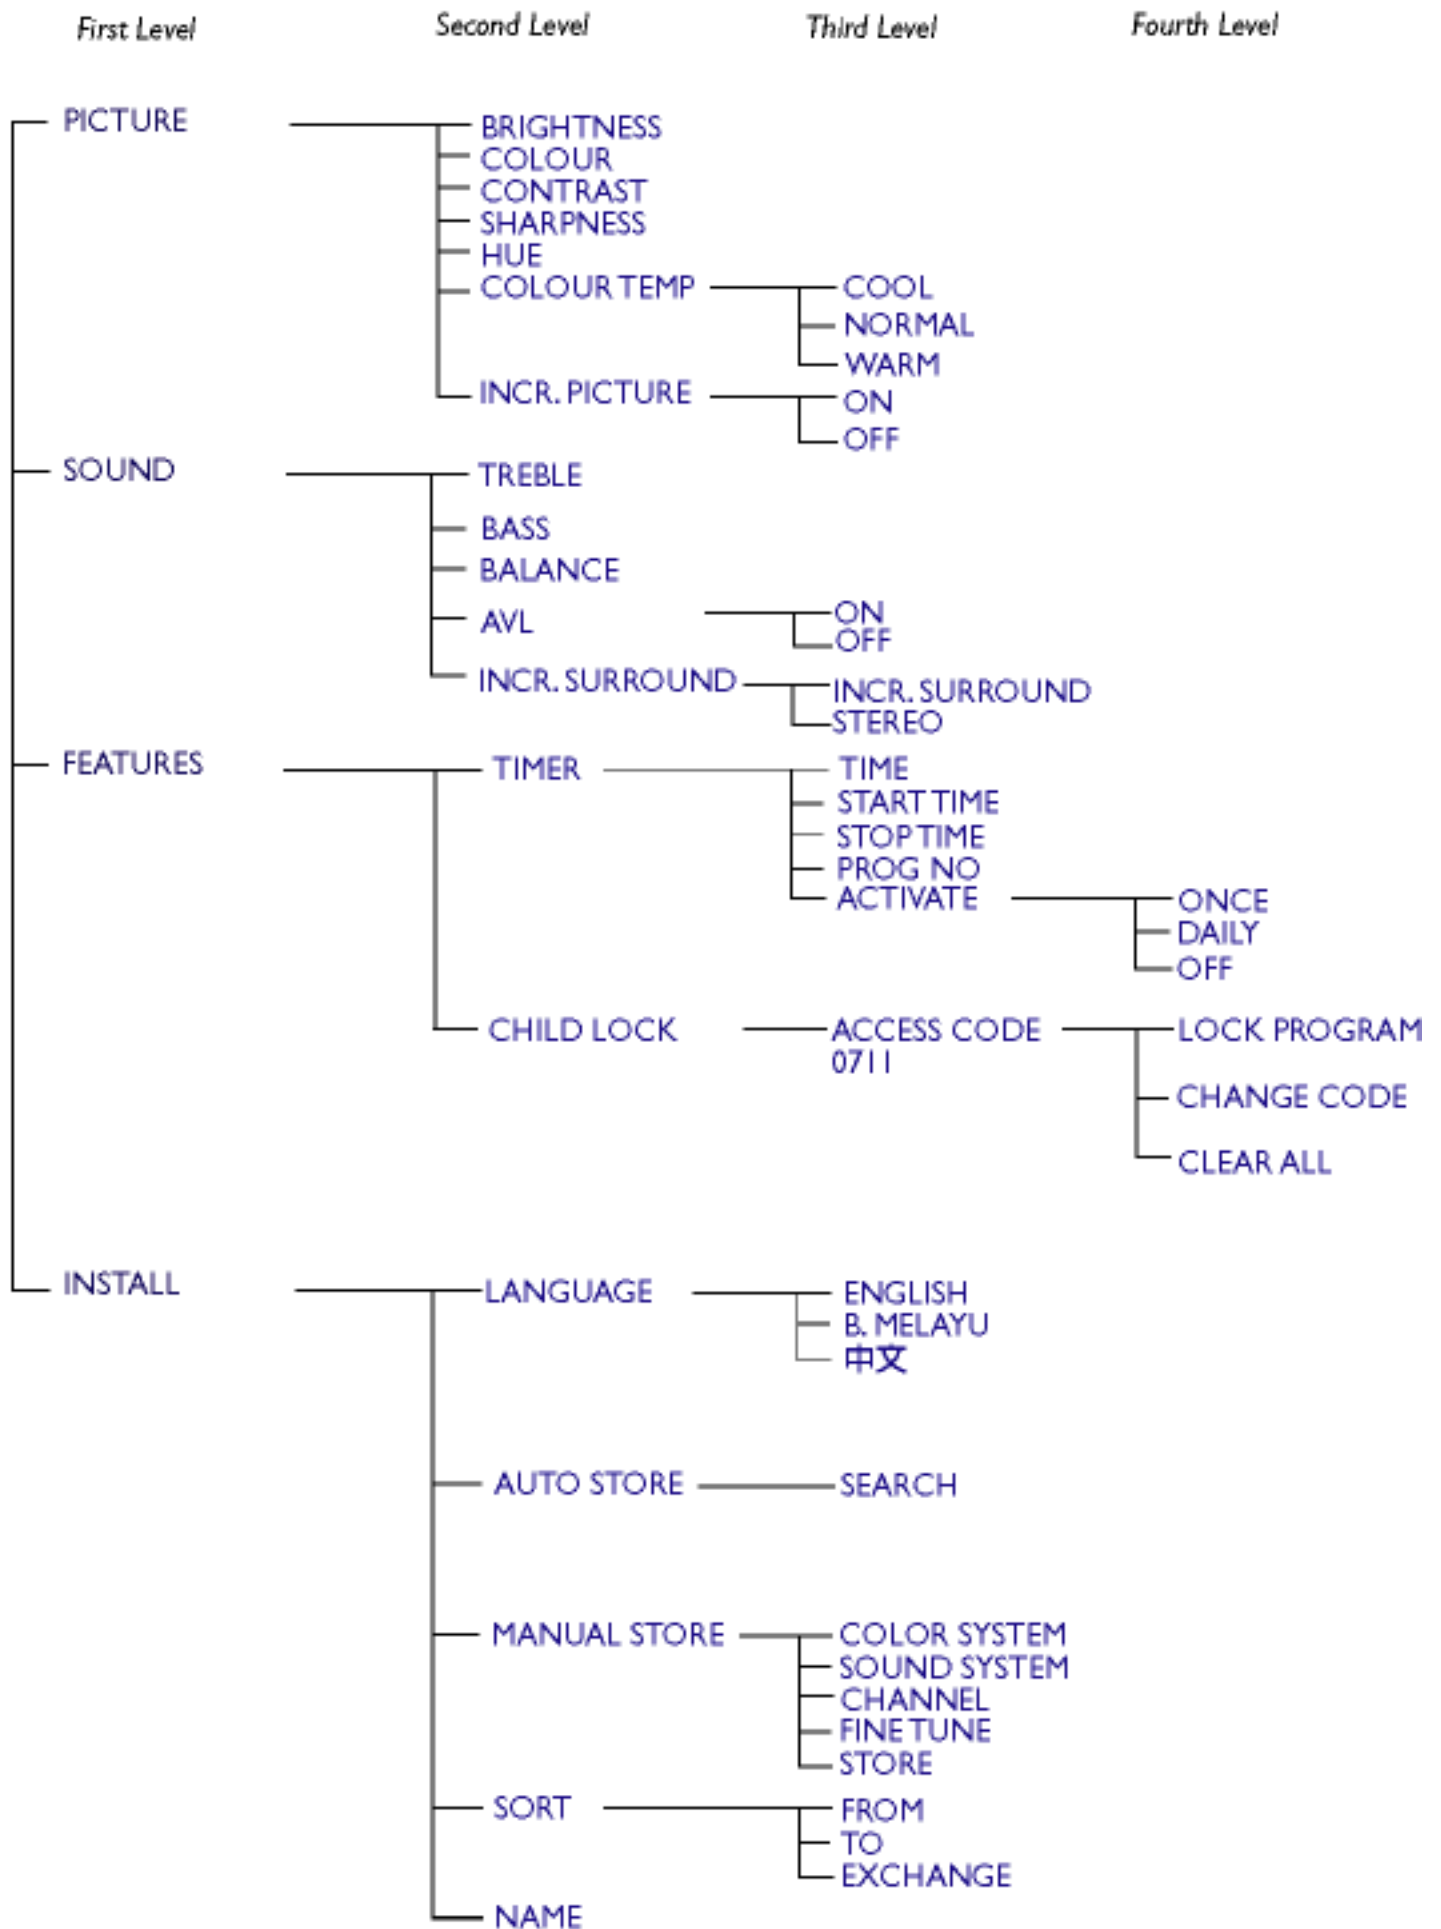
First Level Second Level Third Level Fourth Level

PICTURE
BRIGHTNESS
COLOUR
CONTRAST
SHARPNESS
HUE
COLOUR TEMP
COOL
NORMAL
WARM
INCR. PICTURE
ON
OFF

SOUND
TREBLE
BASS
BALANCE
AVL
ON
OFF
INCR. SURROUND
INCR. SURROUND
STEREO

FEATURES
TIMER
TIME
START TIME
STOP TIME
PROG NO
ACTIVATE
ONCE
DAILY
OFF
CHILD LOCK
ACCESS CODE 0711
LOCK PROGRAM
CHANGE CODE
CLEAR ALL

INSTALL
LANGUAGE
ENGLISH
B. MELAYU
中文
AUTO STORE
SEARCH
MANUAL STORE
COLOR SYSTEM
SOUND SYSTEM
CHANNEL
FINE TUNE
STORE
SORT
FROM
TO
EXCHANGE
NAME